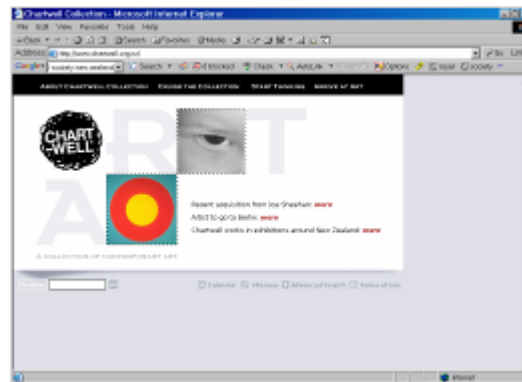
Chartwell Collection - Microsoft Internet Explorer

File Edit View Favorites Tools Help

Back Search Favorites Media

Address http://www.chartwell.org.nz/ Go Links

Google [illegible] Search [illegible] blocked Check AutoLink Options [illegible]

ABOUT CHARTWELL COLLECTION    ENGAGE THE COLLECTION    START THINKING    ABOVE AT ART

CHART WELL

Recent acquisition from Joe Sheehan: more

Artist to go to Berlin: more

Chartwell works in exhibitions around New Zealand: more

A COLLECTION OF CONTEMPORARY ART

Search

Calendar  Sitemap  Advanced Search  Terms of Use

Internet